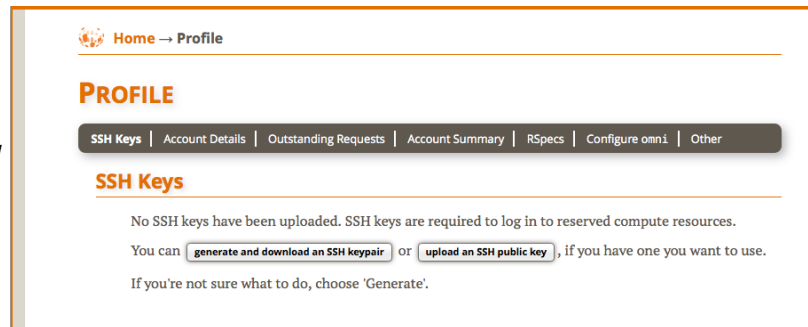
Home → Profile

PROFILE

SSH Keys | Account Details | Outstanding Requests | Account Summary | RSpecs | Configure omni | Other

SSH Keys

No SSH keys have been uploaded. SSH keys are required to log in to reserved compute resources.

You can generate and download an SSH keypair or upload an SSH public key, if you have one you want to use.

If you're not sure what to do, choose 'Generate'.